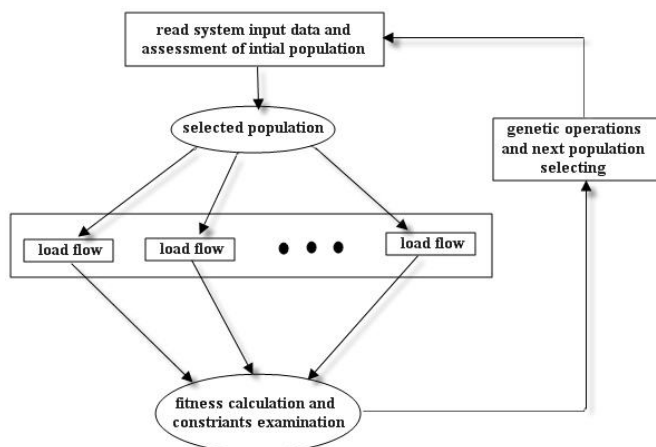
read system input data and assessment of intial population

selected population

genetic operations and next population selecting

load flow

load flow

• • •

load flow

fitness calculation and constriants examination